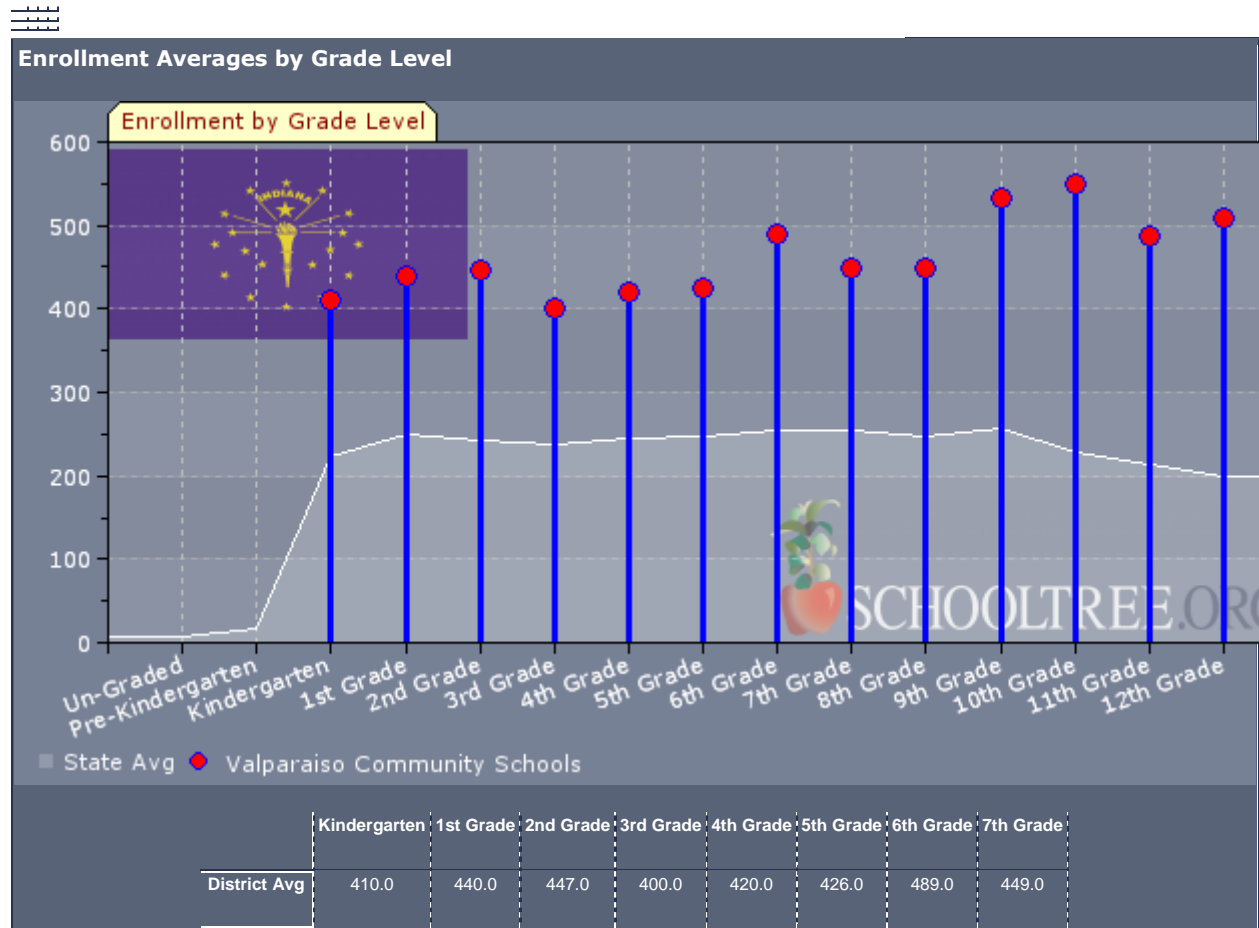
Enrollment Averages by Grade Level

Enrollment by Grade Level

600
500
400
300
200
100
0

INDIANA

SCHOOLTREE.ORG

Un-Graded
Pre-Kindergarten
Kindergarten
1st Grade
2nd Grade
3rd Grade
4th Grade
5th Grade
6th Grade
7th Grade
8th Grade
9th Grade
10th Grade
11th Grade
12th Grade

State Avg  Valparaiso Community Schools

| | Kindergarten | 1st Grade | 2nd Grade | 3rd Grade | 4th Grade | 5th Grade | 6th Grade | 7th Grade |
|---|---|---|---|---|---|---|---|---|
| District Avg | 410.0 | 440.0 | 447.0 | 400.0 | 420.0 | 426.0 | 489.0 | 449.0 |